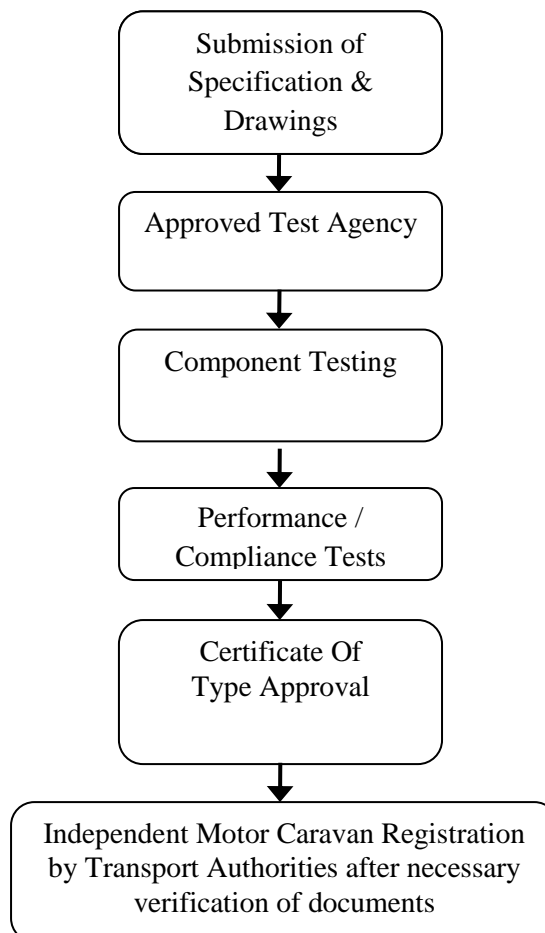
Submission of Specification & Drawings

Approved Test Agency

Component Testing

Performance / Compliance Tests

Certificate Of Type Approval

Independent Motor Caravan Registration by Transport Authorities after necessary verification of documents